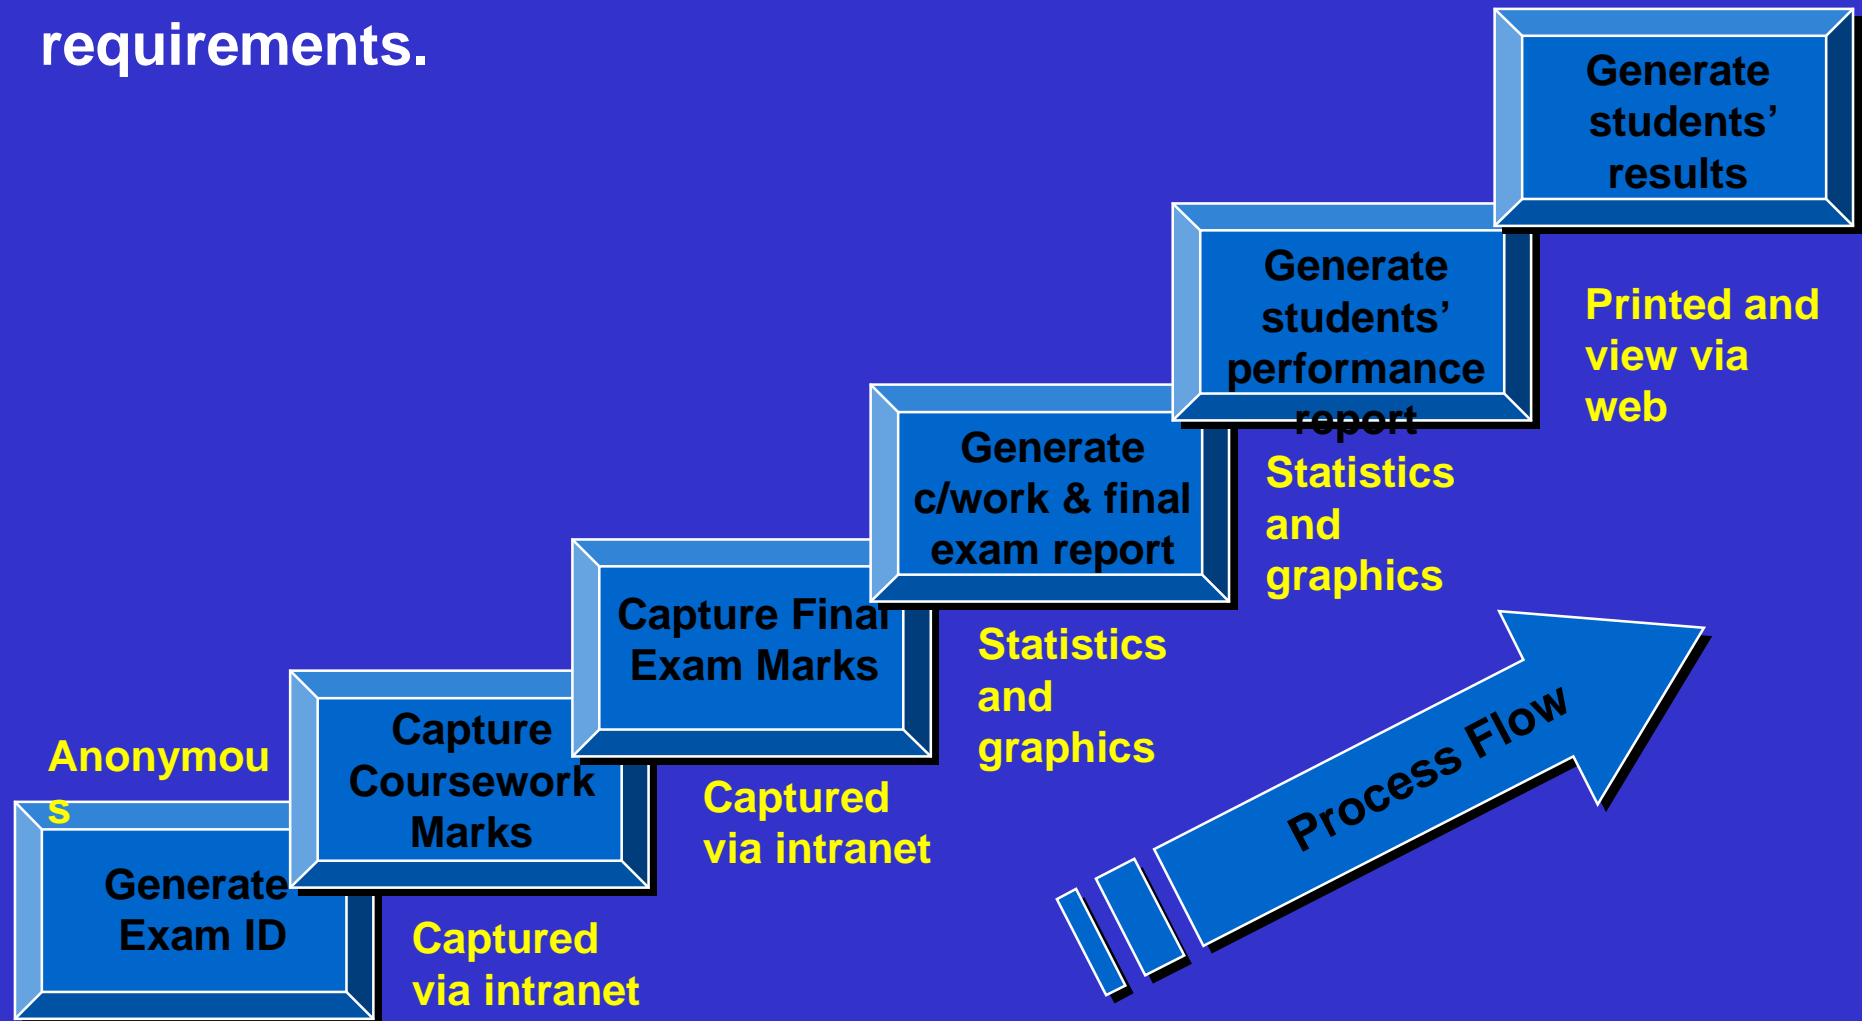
requirements.

Generate students' results

Generate students' performance report

Printed and view via web

Generate c/work & final exam report

Statistics and graphics

Capture Final Exam Marks

Statistics and graphics

Capture Coursework Marks

Captured via intranet

Anonymou s

Generate Exam ID

Captured via intranet

Process Flow